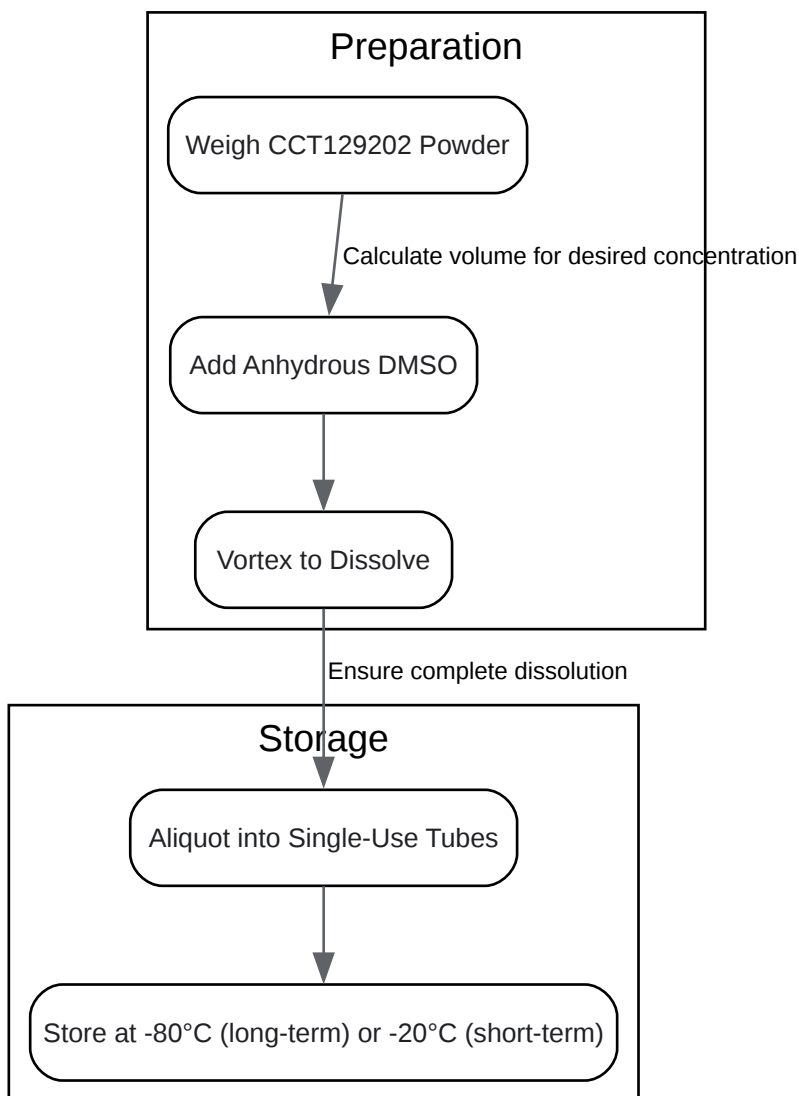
Preparation

Weigh CCT129202 Powder

Calculate volume for desired concentration

Add Anhydrous DMSO

Vortex to Dissolve

Ensure complete dissolution

Storage

Aliquot into Single-Use Tubes

Store at -80°C (long-term) or -20°C (short-term)